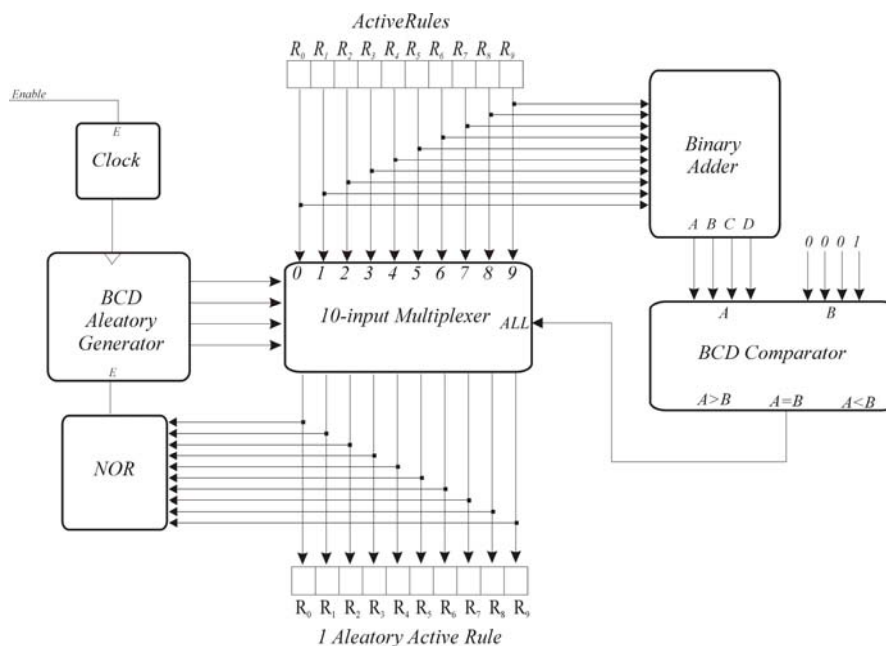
ActiveRules

$R_0$ $R_1$ $R_2$ $R_3$ $R_4$ $R_5$ $R_6$ $R_7$ $R_8$ $R_9$

Enable

E

Clock

Binary Adder

A B C D

0 0 0 1

BCD Aleatory Generator

0 1 2 3 4 5 6 7 8 9

10-input Multiplexer

ALL

A

B

BCD Comparator

E

A>B A=B A<B

NOR

$R_0$ $R_1$ $R_2$ $R_3$ $R_4$ $R_5$ $R_6$ $R_7$ $R_8$ $R_9$

1 Aleatory Active Rule